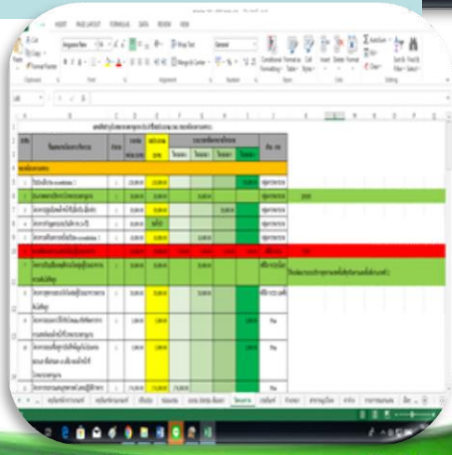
HOME INSERT PAGE LAYOUT FORMULAS DATA REVIEW VIEW

Paste

Wrap Text

General

Merge & Center

Conditional Formatting

Format as Table

Cell Styles

Insert Delete Format

Sort & Filter

Find & Select

Clipboard Font Alignment Number Styles Cells Editing

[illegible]